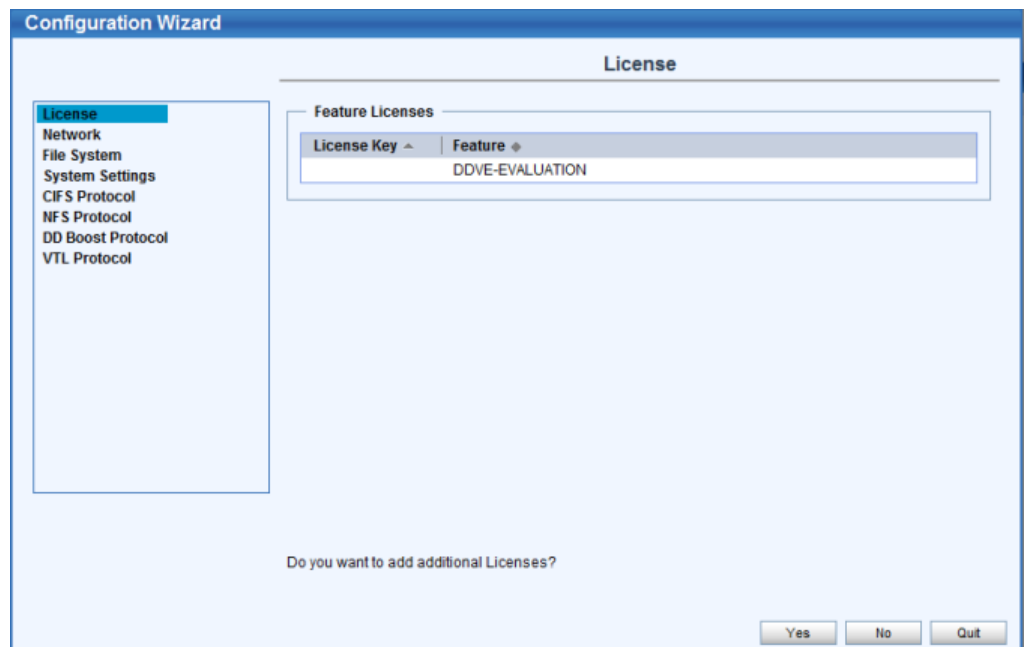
Configuration Wizard

License

License
Network
File System
System Settings
CIFS Protocol
NFS Protocol
DD Boost Protocol
VTL Protocol

Feature Licenses

| License Key | Feature |
|---|---|
| | DDVE-EVALUATION |

Do you want to add additional Licenses?

Yes No Quit